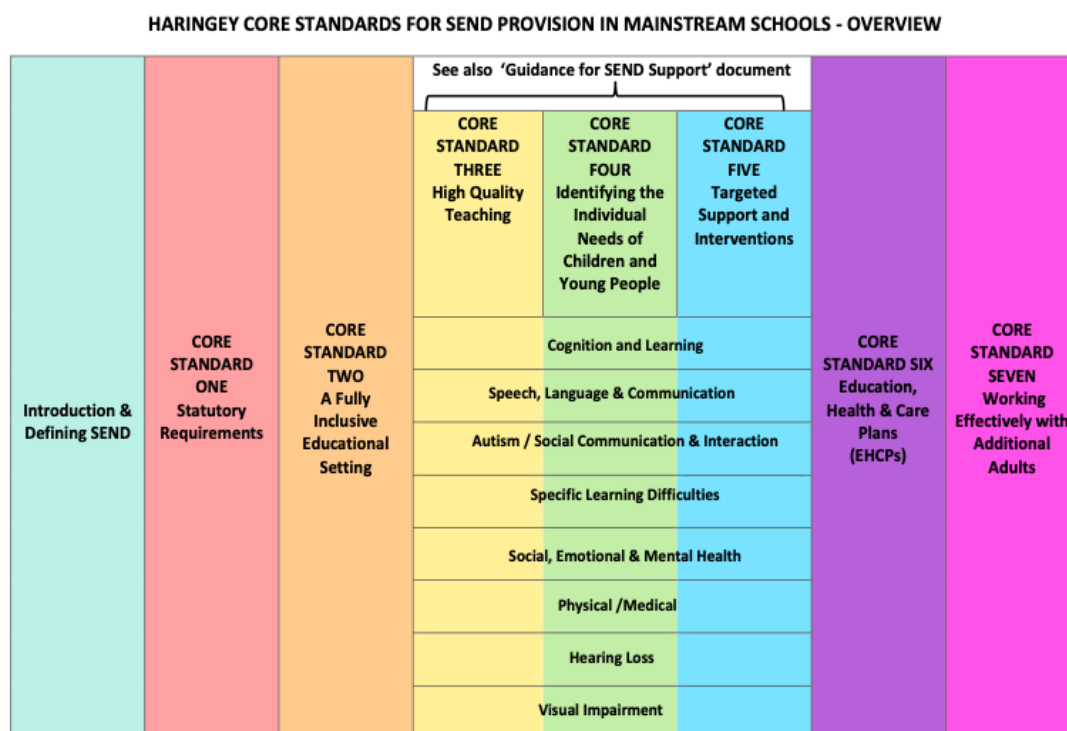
HARINGEY CORE STANDARDS FOR SEND PROVISION IN MAINSTREAM SCHOOLS - OVERVIEW

Introduction & Defining SEND

CORE STANDARD ONE Statutory Requirements

CORE STANDARD TWO A Fully Inclusive Educational Setting

See also 'Guidance for SEND Support' document

CORE STANDARD THREE High Quality Teaching

CORE STANDARD FOUR Identifying the Individual Needs of Children and Young People

CORE STANDARD FIVE Targeted Support and Interventions

Cognition and Learning

Speech, Language & Communication

Autism / Social Communication & Interaction

Specific Learning Difficulties

Social, Emotional & Mental Health

Physical /Medical

Hearing Loss

Visual Impairment

CORE STANDARD SIX Education, Health & Care Plans (EHCPs)

CORE STANDARD SEVEN Working Effectively with Additional Adults